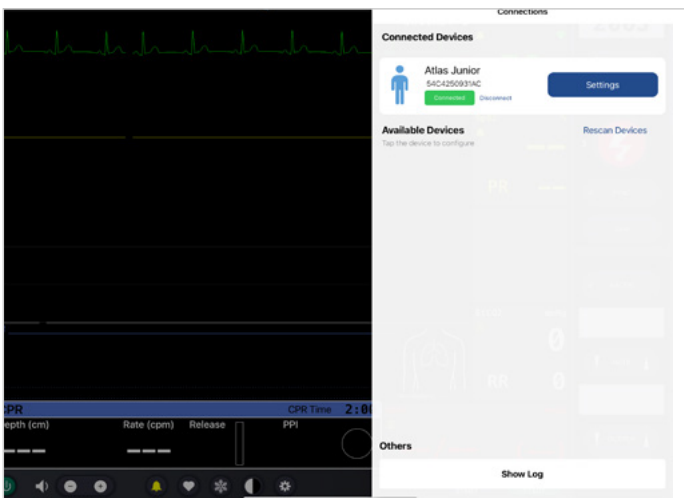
Connections

Connected Devices

Atlas Junior
54C4250931AC
Connected Disconnect

Settings

Available Devices
Tap the device to configure

Rescan Devices

PR

RR 0

0

CPR CPR Time 2:0

epth (cm) Rate (cpm) Release PPI

Others

Show Log